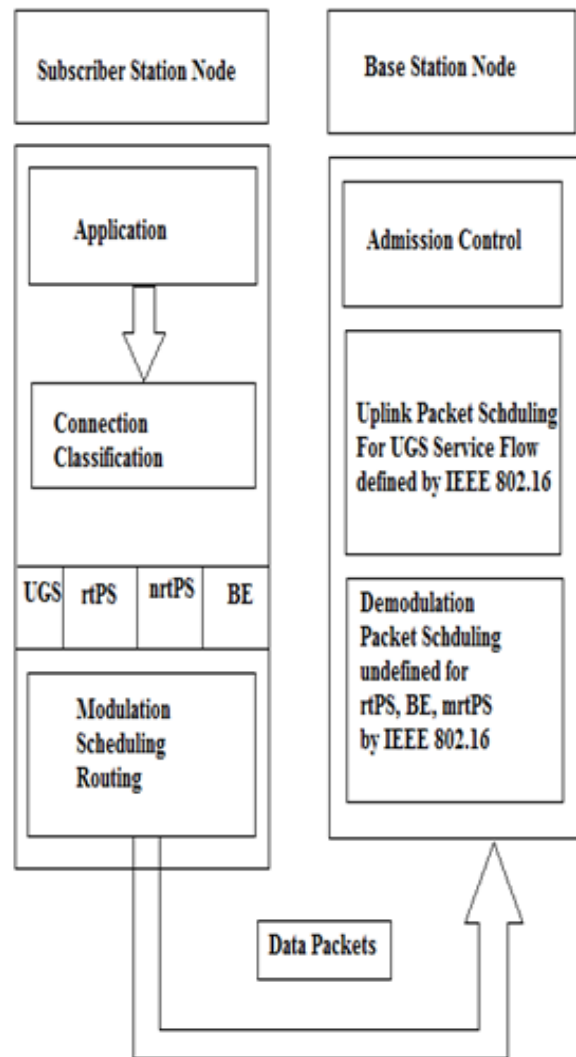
Subscriber Station Node

Base Station Node

Application

Connection Classification

UGS

rtPS

nrtPS

BE

Modulation Scheduling Routing

Admission Control

Uplink Packet Schduling For UGS Service Flow defined by IEEE 802.16

Demodulation Packet Schduling undefined for rtPS, BE, mrtPS by IEEE 802.16

Data Packets